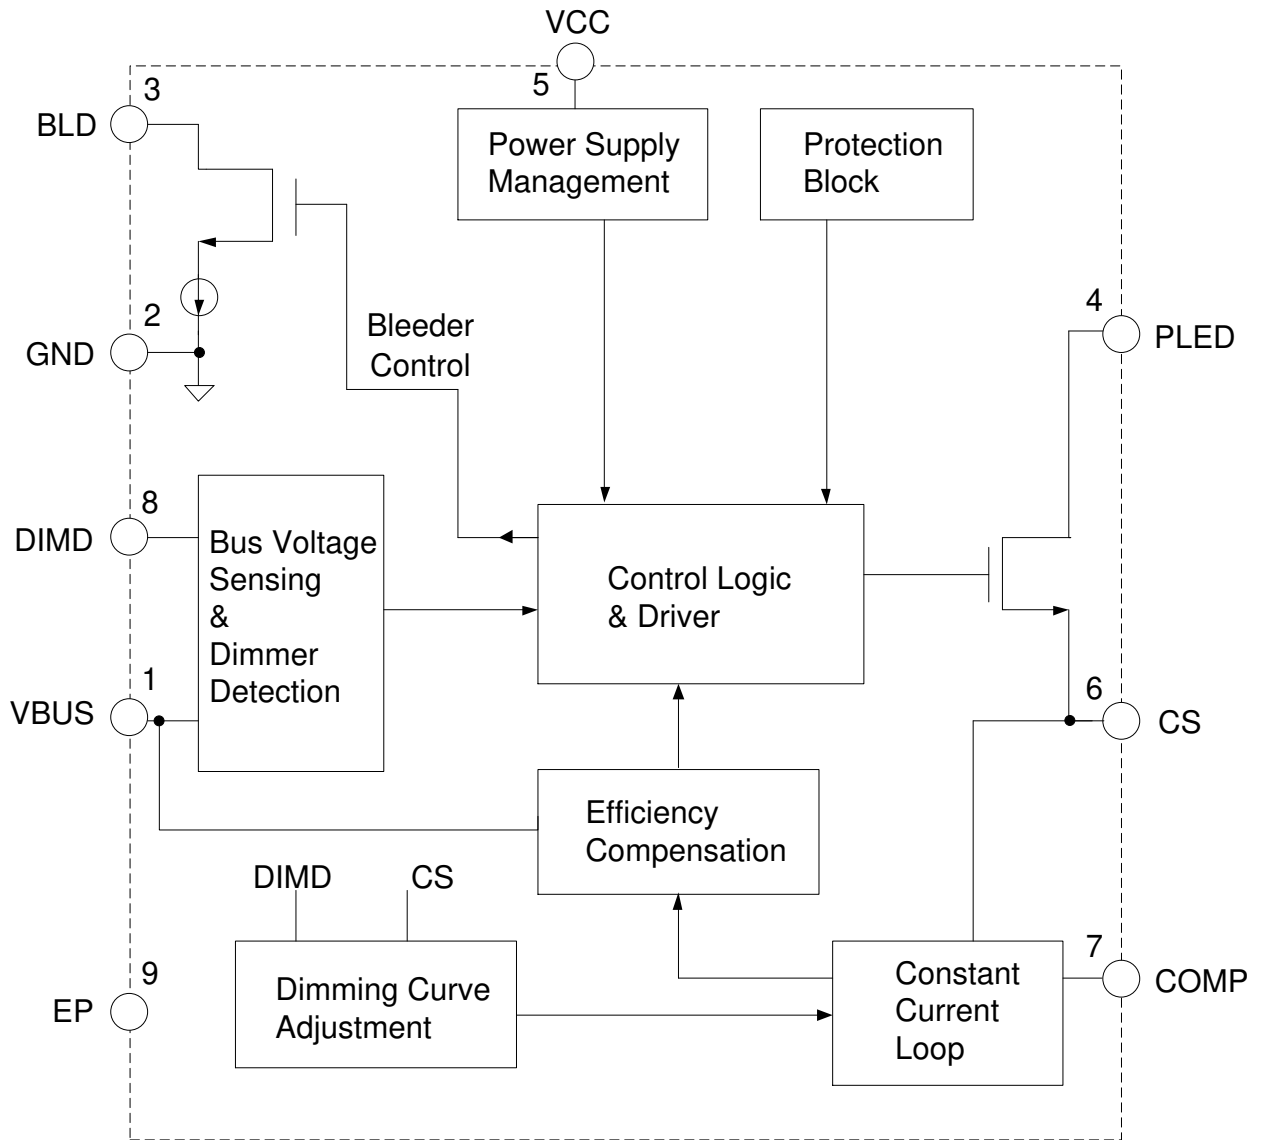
VCC
5
3
BLD
Power Supply Management
Protection Block
2
GND
Bleeder Control
4
PLED
8
DIMD
Bus Voltage Sensing & Dimmer Detection
Control Logic & Driver
1
VBUS
6
CS
Efficiency Compensation
DIMD
CS
9
EP
Dimming Curve Adjustment
Constant Current Loop
7
COMP